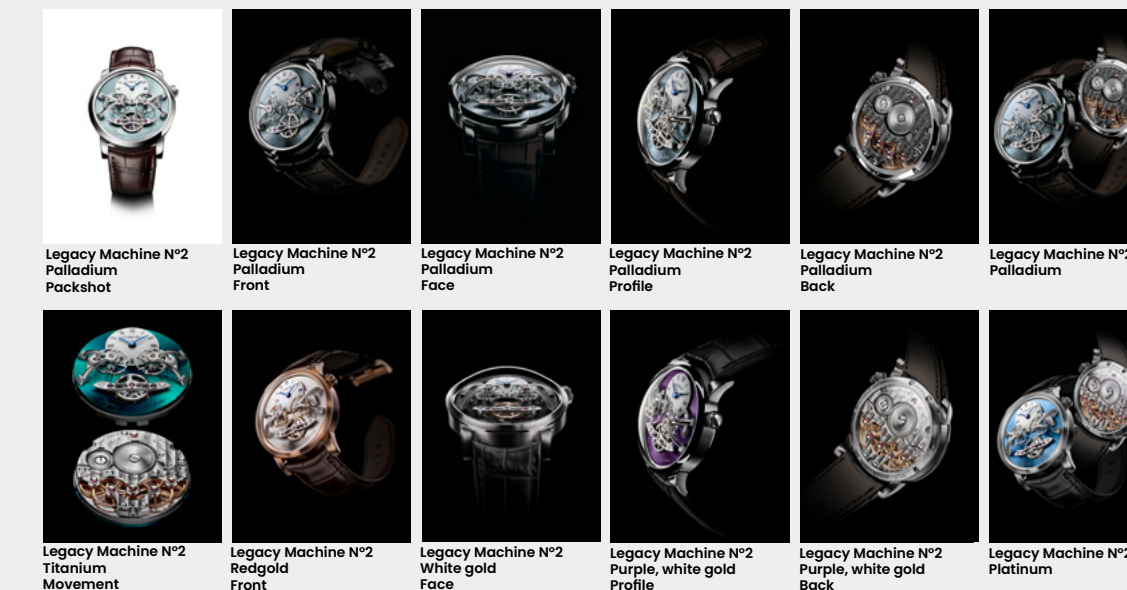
Legacy Machine N°2
Palladium
Packshot

Legacy Machine N°2
Palladium
Front

Legacy Machine N°2
Palladium
Face

Legacy Machine N°2
Palladium
Profile

Legacy Machine N°2
Palladium
Back

Legacy Machine N°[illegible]
Palladium

Legacy Machine N°2
Titanium
Movement

Legacy Machine N°2
Redgold
Front

Legacy Machine N°2
White gold
Face

Legacy Machine N°2
Purple, white gold
Profile

Legacy Machine N°2
Purple, white gold
Back

Legacy Machine N°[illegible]
Platinum